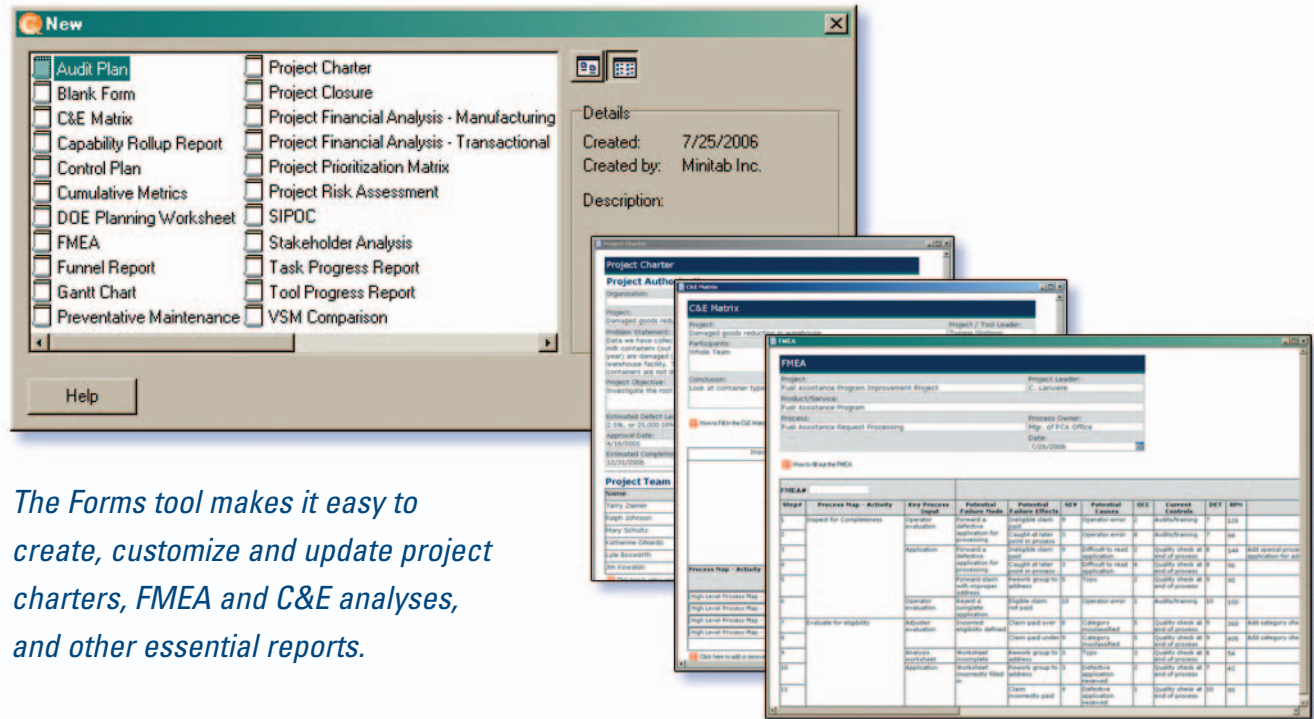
New

Audit Plan
Blank Form
C&E Matrix
Capability Rollup Report
Control Plan
Cumulative Metrics
DOE Planning Worksheet
FMEA
Funnel Report
Gantt Chart
Preventative Maintenance

Project Charter
Project Closure
Project Financial Analysis - Manufacturing
Project Financial Analysis - Transactional
Project Prioritization Matrix
Project Risk Assessment
SIPOC
Stakeholder Analysis
Task Progress Report
Tool Progress Report
VSM Comparison

Details
Created: 7/25/2006
Created by: Minitab Inc.
Description:

Help

Project Charter
Project Charter
Project Autho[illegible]
Project Team
Name
Terry Ziemer
Ralph Johnson
Mary Schultz
Katherine DiNardo
Lyle Bosworth
Jim Kowalski

C&E Matrix
C&E Matrix
Project:
Damaged goods reduction in warehouse
Project / Tool Leader:
Participants:
Whole Team
Conclusion:
Look at container type

FMEA
FMEA
Project:
Fuel Assistance Program Improvement Project
Project Leader:
C. Lanvere
Product/Service:
Fuel Assistance Program
Process:
Fuel Assistance Request Processing
Process Owner:
Mgr. of FCA Office
Date:
7/26/2006
How to fill out the FMEA
FMEA#

| Step# | Process Map - Activity | Key Process Input | Potential Failure Mode | Potential Failure Effects | SEV | Potential Causes | OCC | Current Controls | DET | RPN |
|---|---|---|---|---|---|---|---|---|---|---|
| 1 | Inspect for Completeness | Operator evaluation | Forward a defective application for processing | Ineligible claim paid | 9 | Operator error | 4 | Audits/training | 7 | 126 |
| 2 | | | | Caught at later point in process | 3 | Operator error | 4 | Audits/training | 7 | 84 |
| 3 | | Application | Forward a defective application for processing | Ineligible claim paid | 9 | Difficult to read application | 8 | Quality check at end of process | 3 | 144 |
| 4 | | | | Caught at later point in process | 3 | Difficult to read application | 8 | Quality check at end of process | 4 | 96 |
| 5 | | | Forward claim with improper address | Rework group to address | 5 | Typo | | Quality check at end of process | | 90 |
| 6 | | Operator evaluation | Reject a complete application | Eligible claim not paid | 10 | Operator error | 1 | Audits/training | 10 | 100 |
| 7 | Evaluate for eligibility | Adjuster evaluation | Incorrect eligibility defined | Claim paid over | 9 | Category misclassified | | Quality check at end of process | 9 | 360 |
| 8 | | | | Claim paid under | 9 | Category misclassified | | Quality check at end of process | 9 | 405 |
| 9 | | Analysis worksheet | Worksheet incomplete | Rework group to address | | Typo | | Quality check at end of process | 6 | 54 |
| 10 | | Application | Worksheet incorrectly filled in | Rework group to address | | Defective application received | | Quality check at end of process | 7 | 42 |
| 11 | | | | Claim incorrectly paid | | Defective application received | 1 | Quality check at end of process | 10 | 90 |

The Forms tool makes it easy to create, customize and update project charters, FMEA and C&E analyses, and other essential reports.